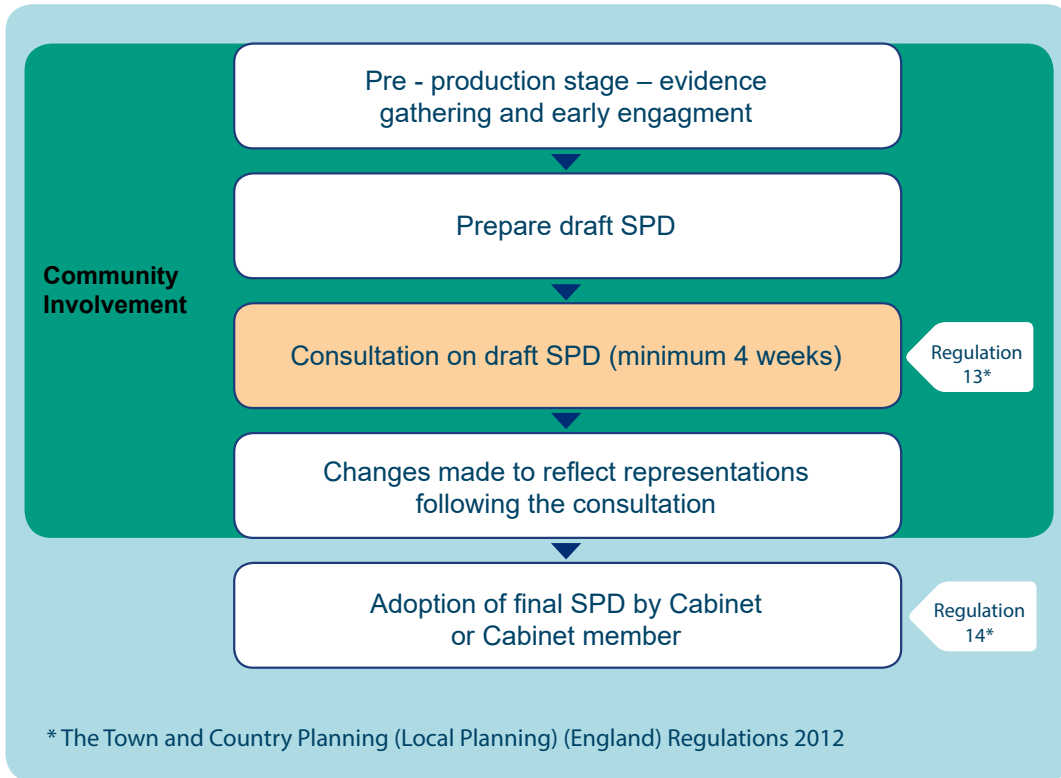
Community Involvement

Pre - production stage – evidence gathering and early engagment

Prepare draft SPD

Consultation on draft SPD (minimum 4 weeks)

Regulation 13*

Changes made to reflect representations following the consultation

Adoption of final SPD by Cabinet or Cabinet member

Regulation 14*

* The Town and Country Planning (Local Planning) (England) Regulations 2012